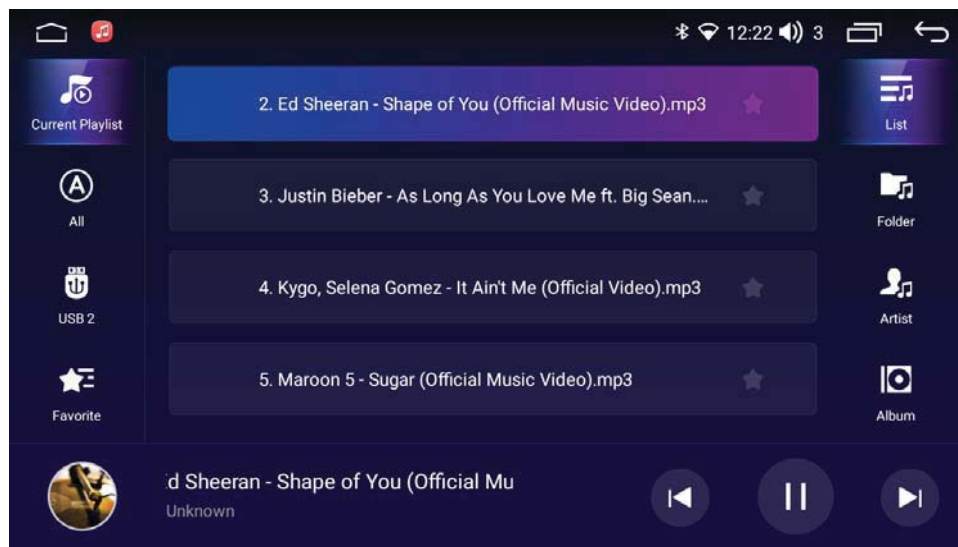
12:22 3

Current Playlist

All

USB 2

Favorite

2. Ed Sheeran - Shape of You (Official Music Video).mp3

3. Justin Bieber - As Long As You Love Me ft. Big Sean....

4. Kygo, Selena Gomez - It Ain't Me (Official Video).mp3

5. Maroon 5 - Sugar (Official Music Video).mp3

List

Folder

Artist

Album

d Sheeran - Shape of You (Official Mu

Unknown